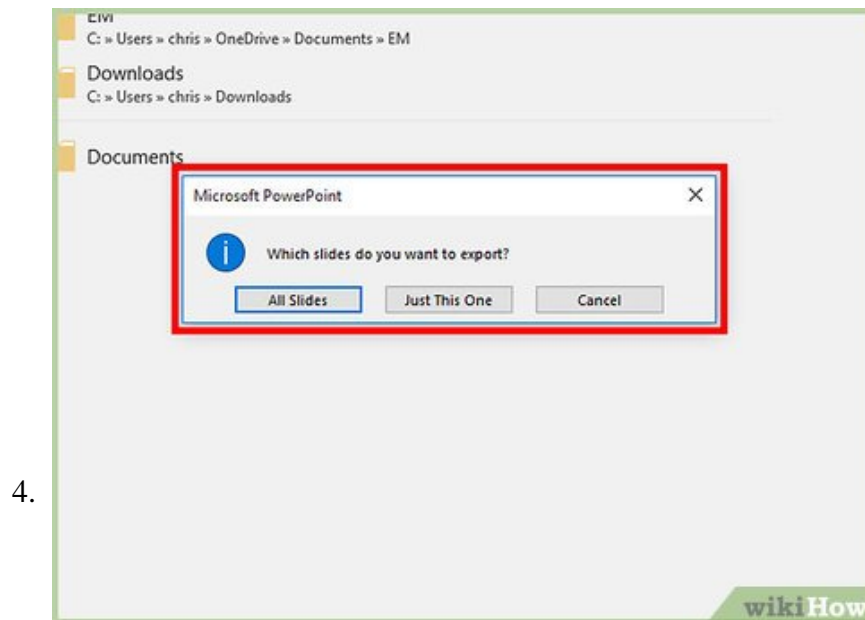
EM
C: » Users » chris » OneDrive » Documents » EM

Downloads
C: » Users » chris » Downloads

Documents

Microsoft PowerPoint

Which slides do you want to export?

All Slides Just This One Cancel

4.

wikiHow